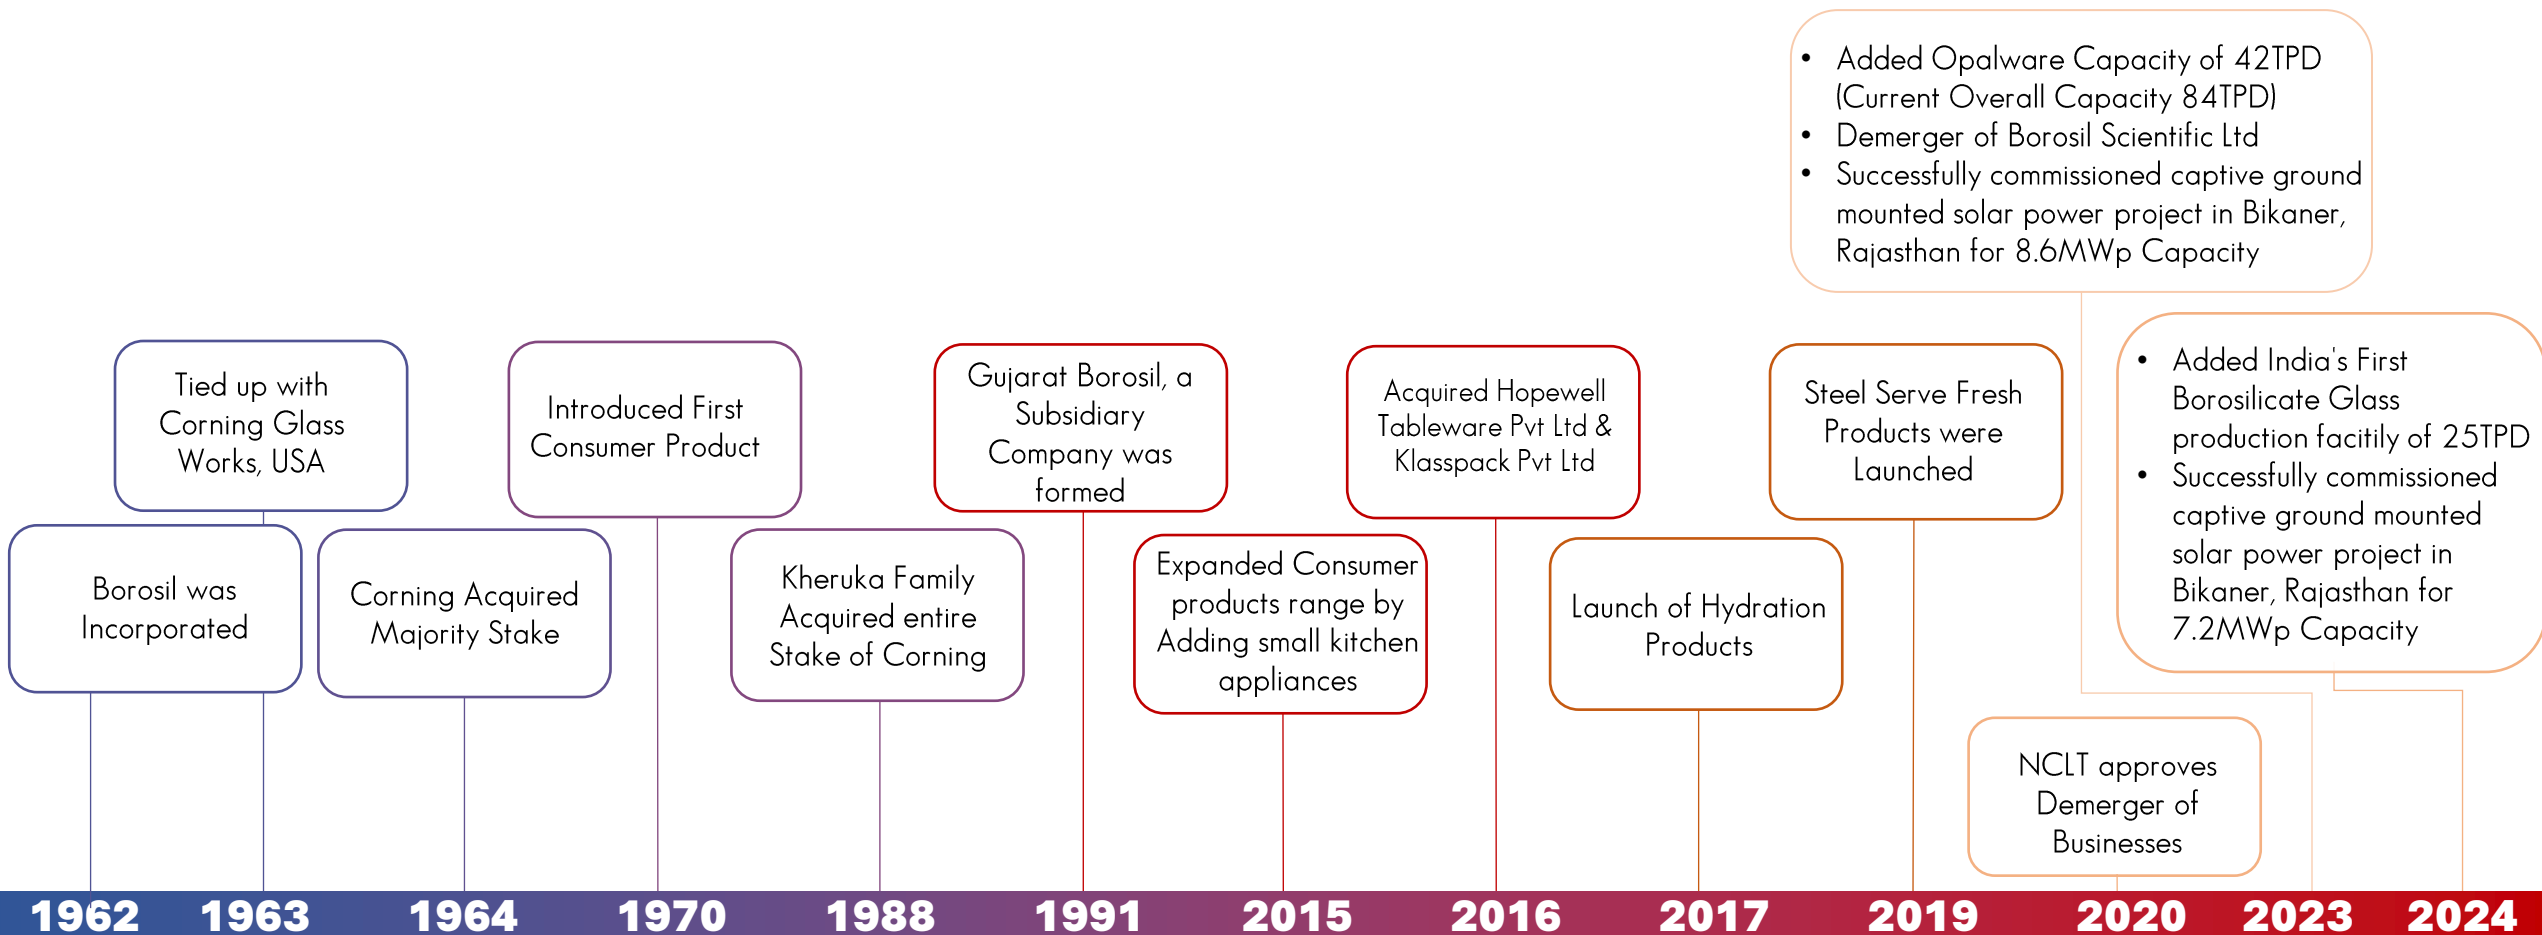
Borosil was Incorporated

Tied up with Corning Glass Works, USA

Corning Acquired Majority Stake

Introduced First Consumer Product

Kheruka Family Acquired entire Stake of Corning

Gujarat Borosil, a Subsidiary Company was formed

Expanded Consumer products range by Adding small kitchen appliances

Acquired Hopewell Tableware Pvt Ltd & Klasspack Pvt Ltd

Launch of Hydration Products

Steel Serve Fresh Products were Launched

NCLT approves Demerger of Businesses

- Added Opalware Capacity of 42TPD (Current Overall Capacity 84TPD)
- Demerger of Borosil Scientific Ltd
- Successfully commissioned captive ground mounted solar power project in Bikaner, Rajasthan for 8.6MWp Capacity

- Added India's First Borosilicate Glass production facitily of 25TPD
- Successfully commissioned captive ground mounted solar power project in Bikaner, Rajasthan for 7.2MWp Capacity

1962 1963 1964 1970 1988 1991 2015 2016 2017 2019 2020 2023 2024